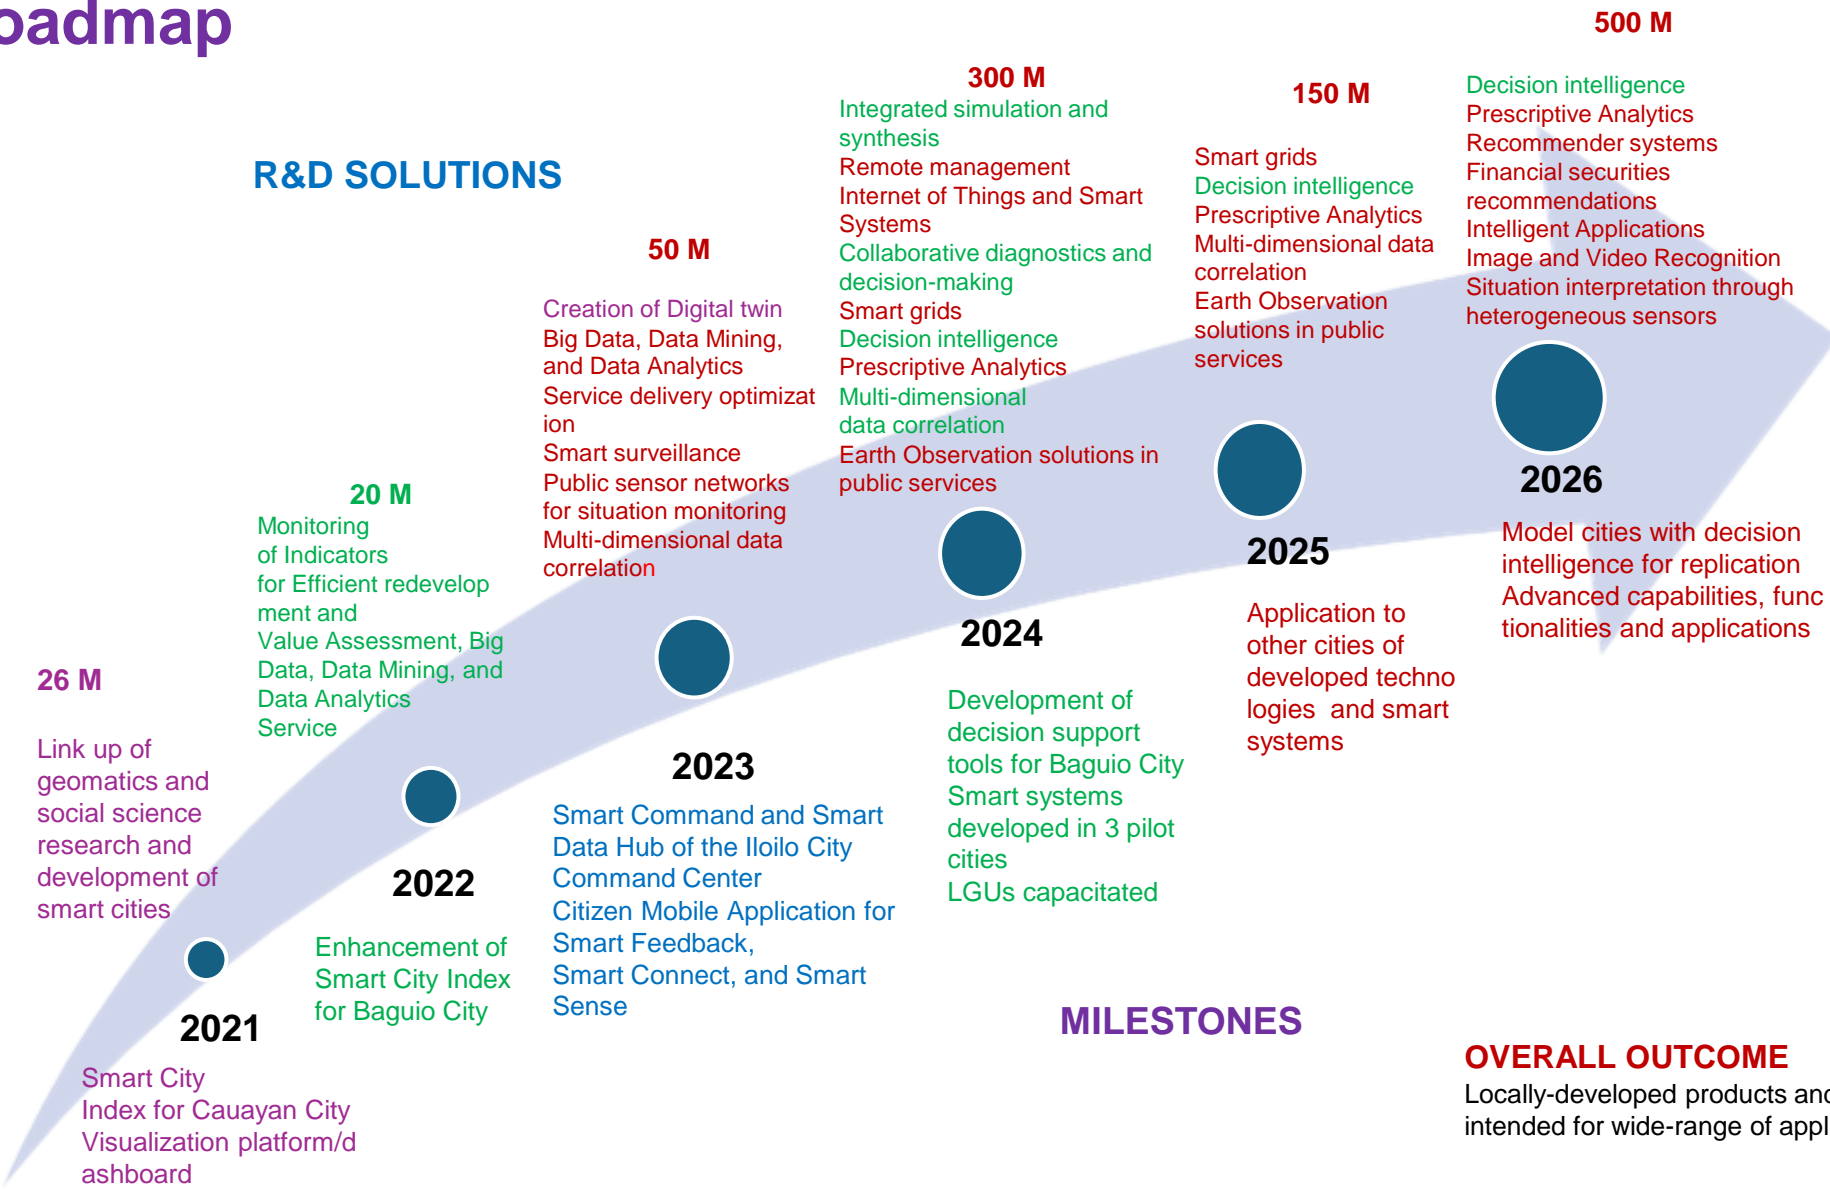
oadmap

R&D SOLUTIONS

26 M

Link up of geomatics and social science research and development of smart cities

20 M

Monitoring of Indicators for Efficient redevelopment and Value Assessment, Big Data, Data Mining, and Data Analytics Service

50 M

Creation of Digital twin
Big Data, Data Mining, and Data Analytics
Service delivery optimization
Smart surveillance
Public sensor networks for situation monitoring
Multi-dimensional data correlation

300 M

Integrated simulation and synthesis
Remote management
Internet of Things and Smart Systems
Collaborative diagnostics and decision-making
Smart grids
Decision intelligence
Prescriptive Analytics
Multi-dimensional data correlation
Earth Observation solutions in public services

150 M

Smart grids
Decision intelligence
Prescriptive Analytics
Multi-dimensional data correlation
Earth Observation solutions in public services

500 M

Decision intelligence
Prescriptive Analytics
Recommender systems
Financial securities recommendations
Intelligent Applications
Image and Video Recognition
Situation interpretation through heterogeneous sensors

2021

Smart City Index for Cauayan City
Visualization platform/dashboard

2022

Enhancement of Smart City Index for Baguio City

2023

Smart Command and Smart Data Hub of the Iloilo City Command Center
Citizen Mobile Application for Smart Feedback, Smart Connect, and Smart Sense

2024

Development of decision support tools for Baguio City
Smart systems developed in 3 pilot cities
LGUs capacitated

2025

Application to other cities of developed technologies and smart systems

2026

Model cities with decision intelligence for replication
Advanced capabilities, functionalities and applications

MILESTONES

OVERALL OUTCOME
Locally-developed products and intended for wide-range of appl